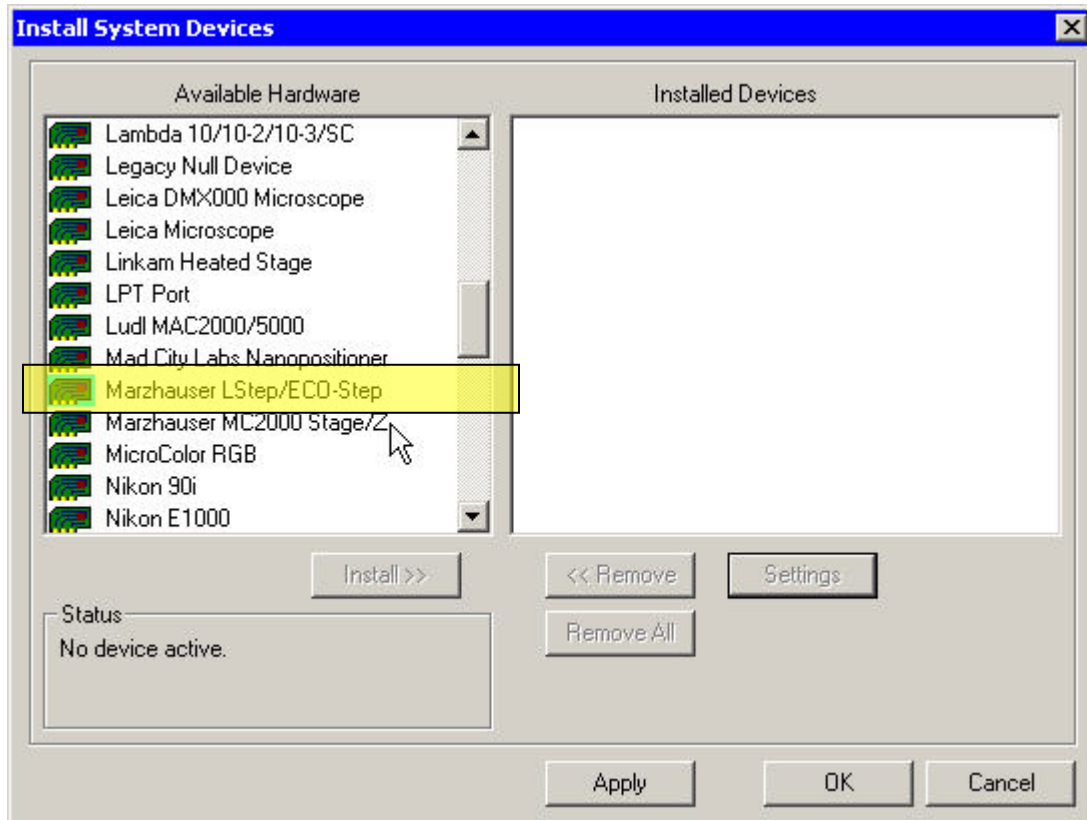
Install System Devices

Available Hardware

Lambda 10/10-2/10-3/SC
Legacy Null Device
Leica DMX000 Microscope
Leica Microscope
Linkam Heated Stage
LPT Port
Ludl MAC2000/5000
Mad City Labs Nanopositioner
Marzhauser LStep/ECO-Step
Marzhauser MC2000 Stage/Z
MicroColor RGB
Nikon 90i
Nikon E1000

Installed Devices

Install >>

<< Remove

Settings

Remove All

Status
No device active.

Apply

OK

Cancel